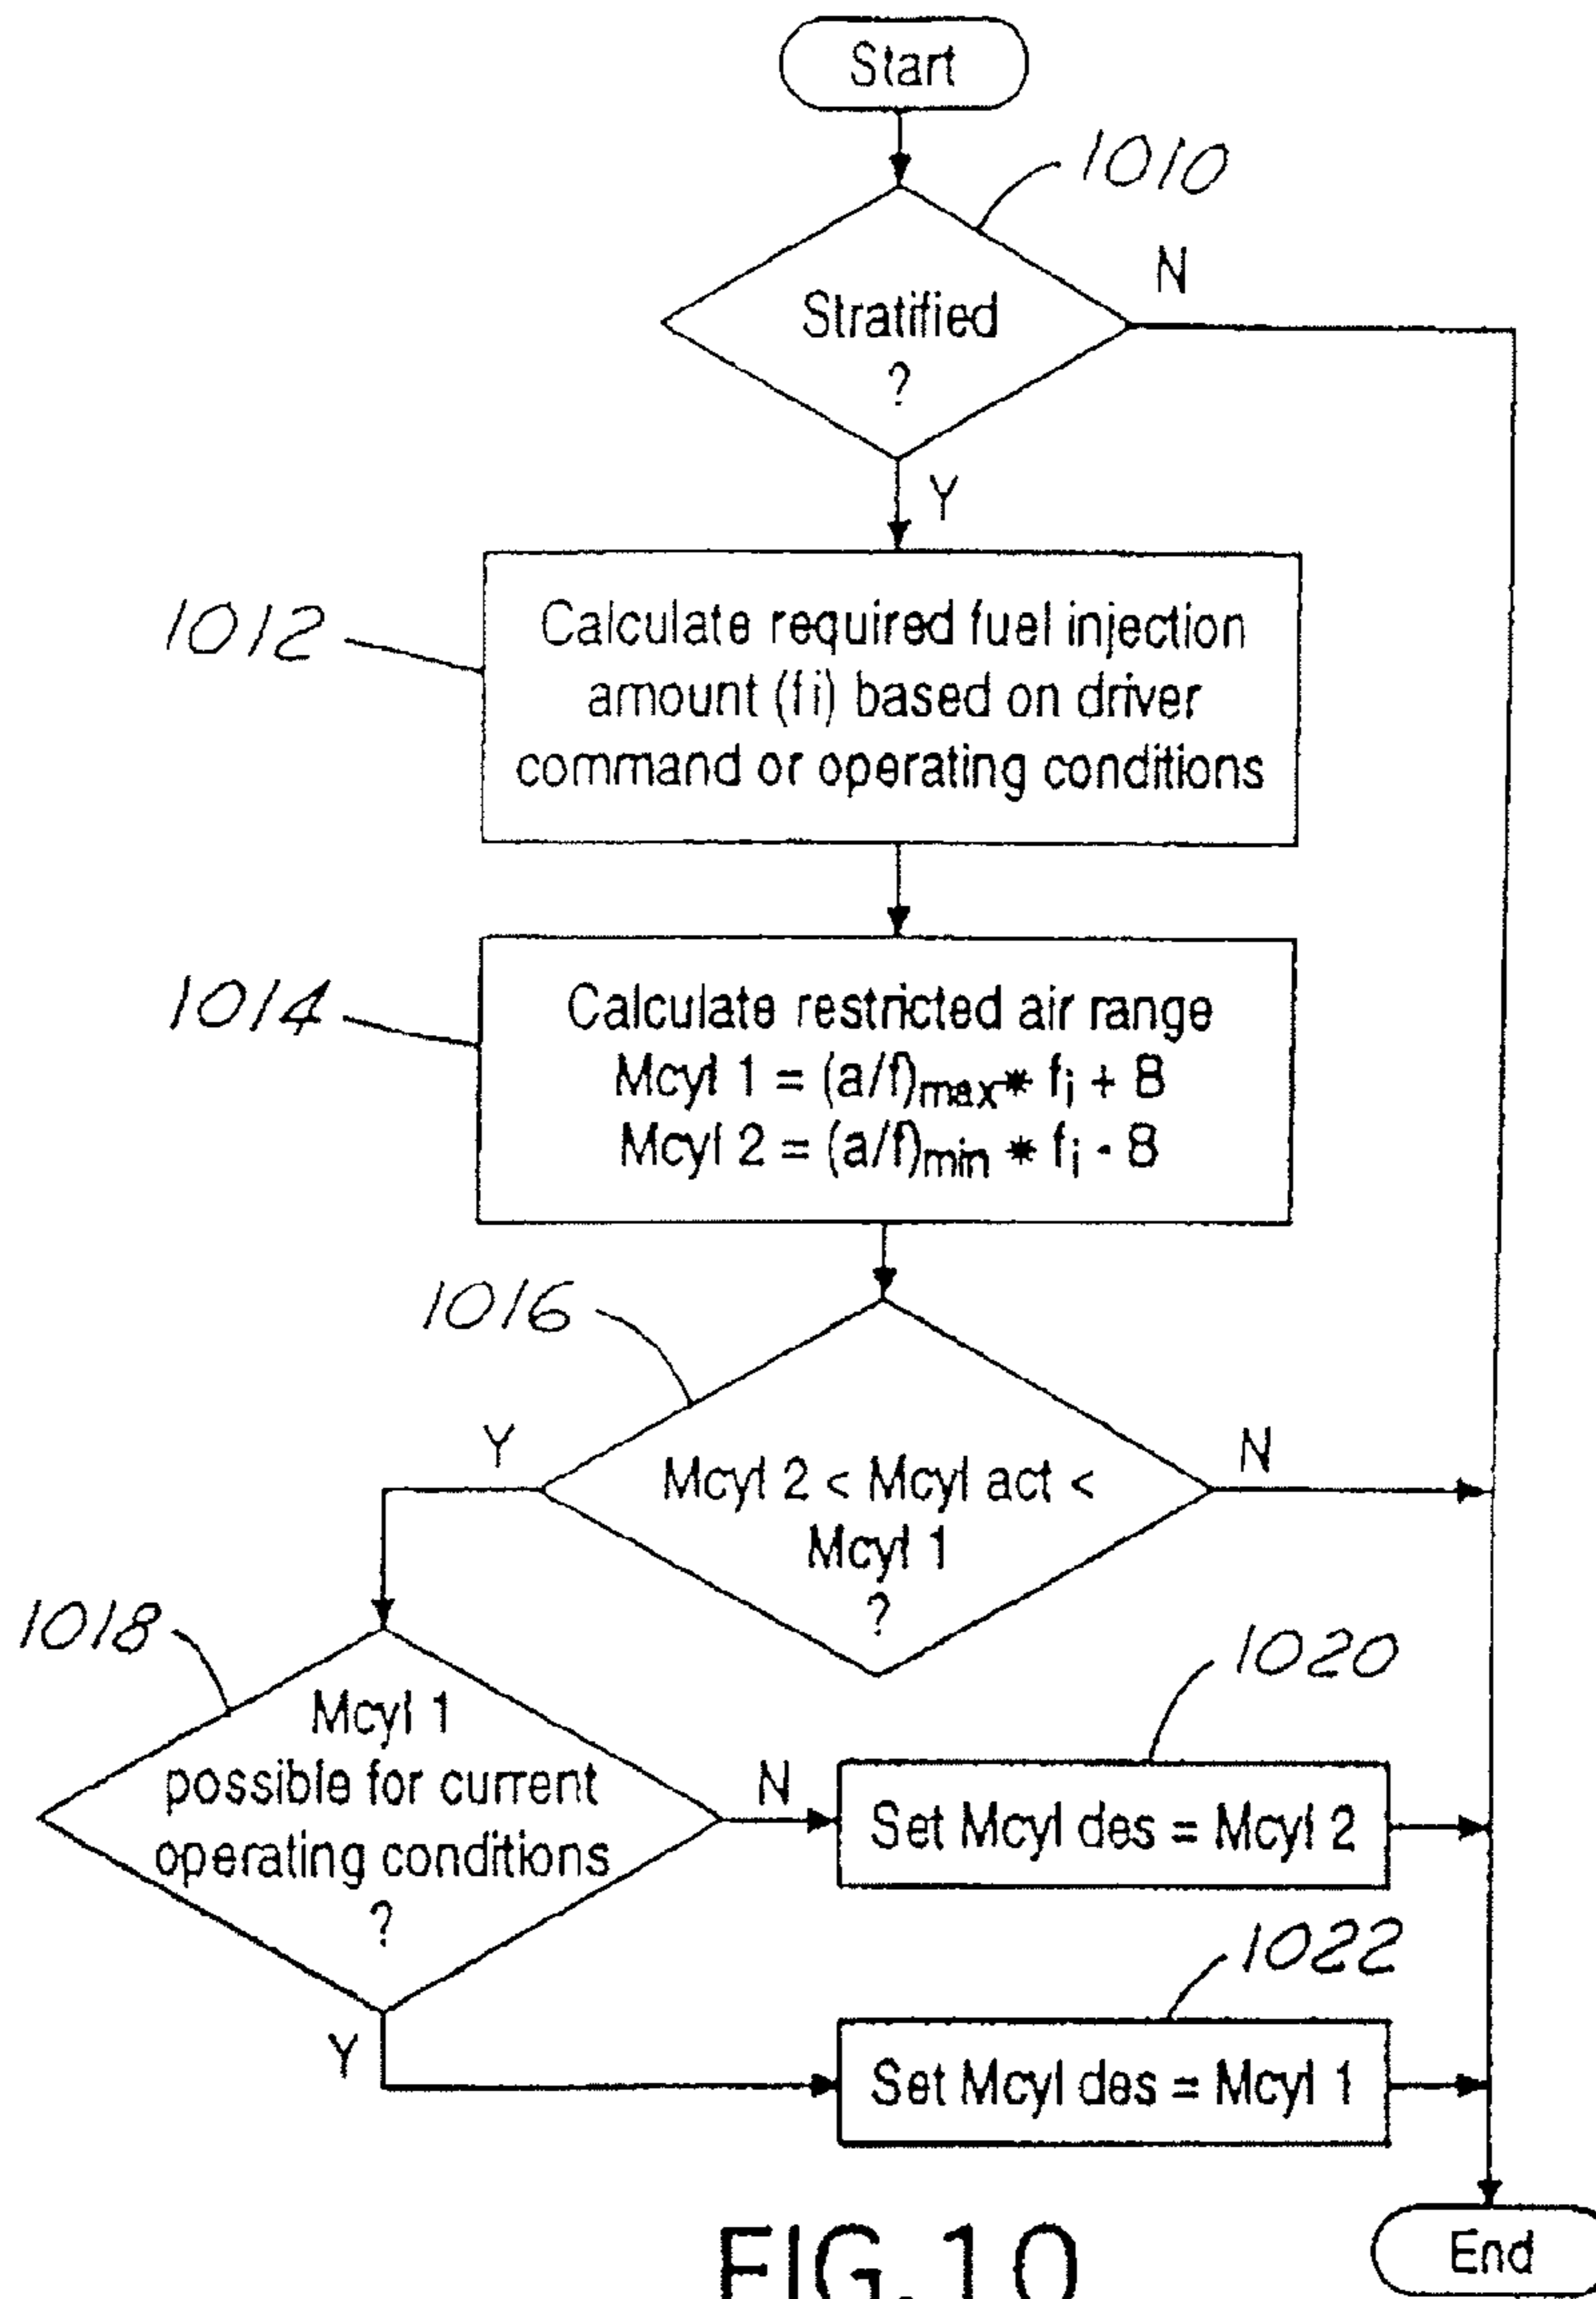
Start

1010

Stratified ?

N

Y

1012

Calculate required fuel injection amount (fi) based on driver command or operating conditions

1014

Calculate restricted air range
Mcyl 1 = $(a/f)_{max} * f_i + B$
Mcyl 2 = $(a/f)_{min} * f_i - B$

1016

Y

Mcyl 2 < Mcyl act < Mcyl 1 ?

N

1018

Mcyl 1 possible for current operating conditions ?

N

1020

Set Mcyl des = Mcyl 2

1022

Y

Set Mcyl des = Mcyl 1

FIG.10

End